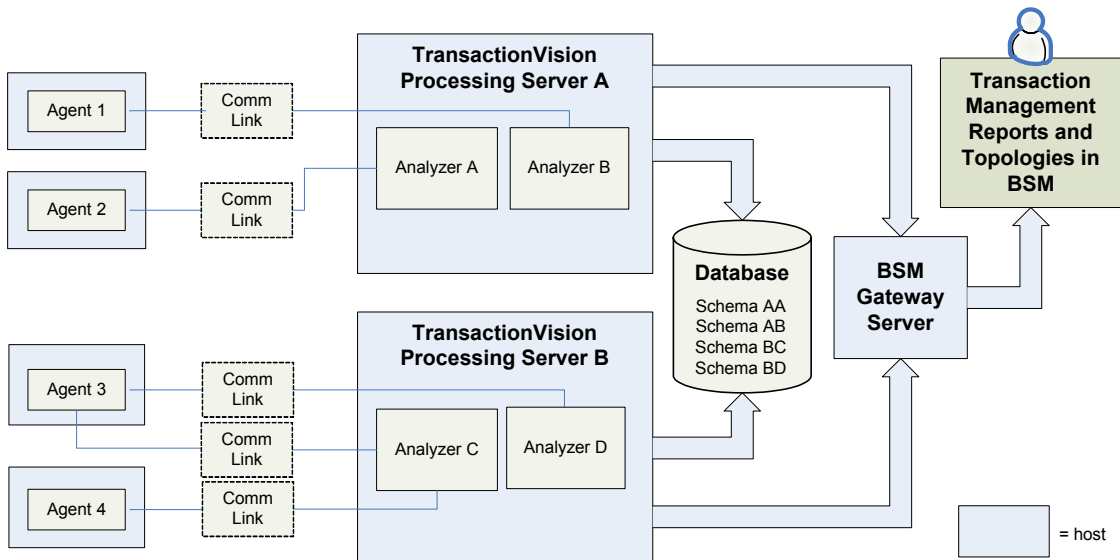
Agent 1

Comm Link

TransactionVision Processing Server A

Analyzer A

Analyzer B

Transaction Management Reports and Topologies in BSM

Agent 2

Comm Link

Database

Schema AA
Schema AB
Schema BC
Schema BD

BSM Gateway Server

TransactionVision Processing Server B

Agent 3

Comm Link

Comm Link

Analyzer C

Analyzer D

Agent 4

Comm Link

= host